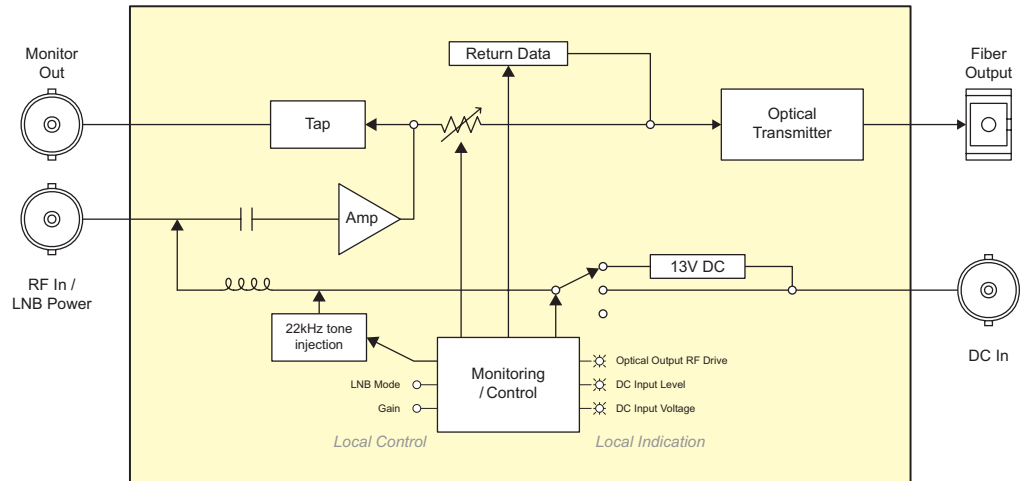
Monitor Out

Return Data

Fiber Output

Tap

Optical Transmitter

Amp

RF In / LNB Power

13V DC

DC In

22kHz tone injection

Monitoring / Control

LNB Mode

Gain

Optical Output RF Drive

DC Input Level

DC Input Voltage

Local Control

Local Indication